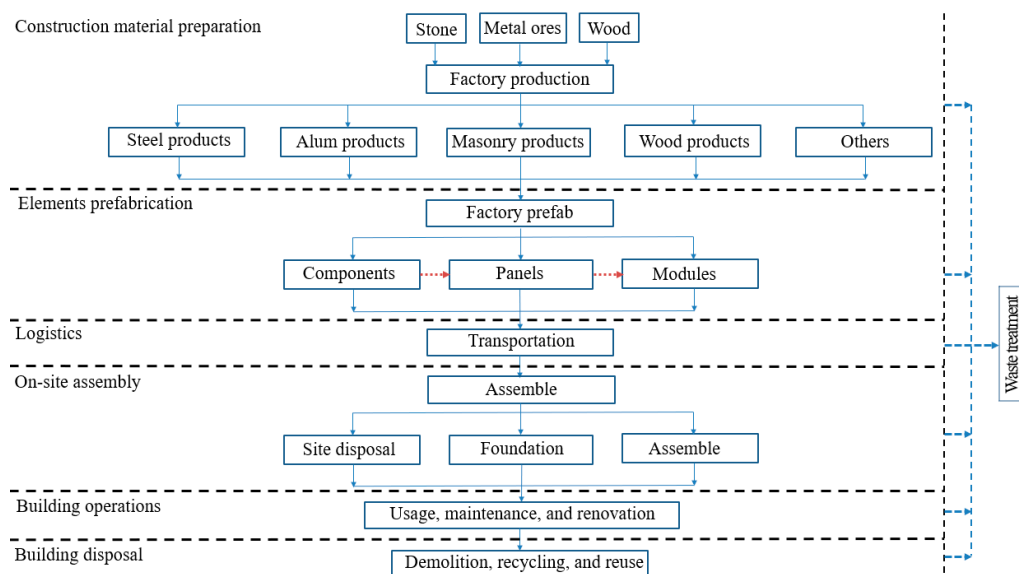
Construction material preparation

Stone
Metal ores
Wood

Factory production

Steel products
Alum products
Masonry products
Wood products
Others

Elements prefabrication

Factory prefab

Components
Panels
Modules

Logistics

Transportation

On-site assembly

Assemble

Site disposal
Foundation
Assemble

Building operations

Usage, maintenance, and renovation

Building disposal

Demolition, recycling, and reuse

Waste treatment